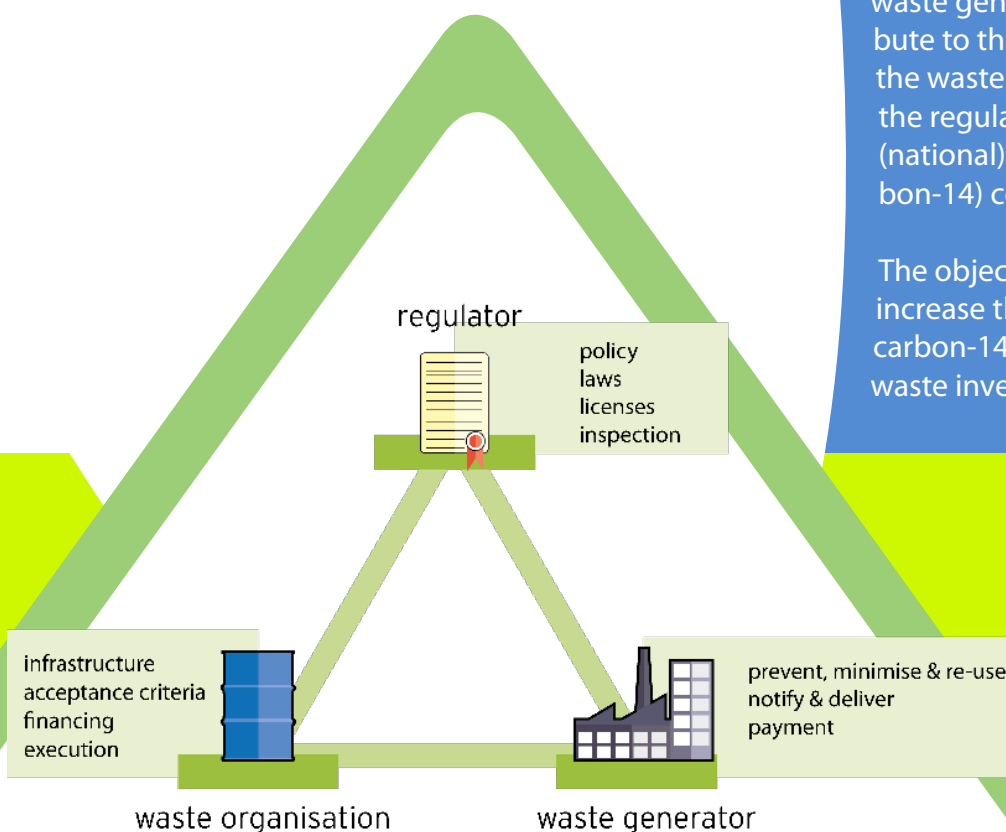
waste gen
bute to th
the waste
the regula
(national)
bon-14) c

The objec
increase th
carbon-14
waste inve

regulator

policy
laws
licenses
inspection

infrastructure
acceptance criteria
financing
execution

prevent, minimise & re-use
notify & deliver
payment

waste organisation

waste generator